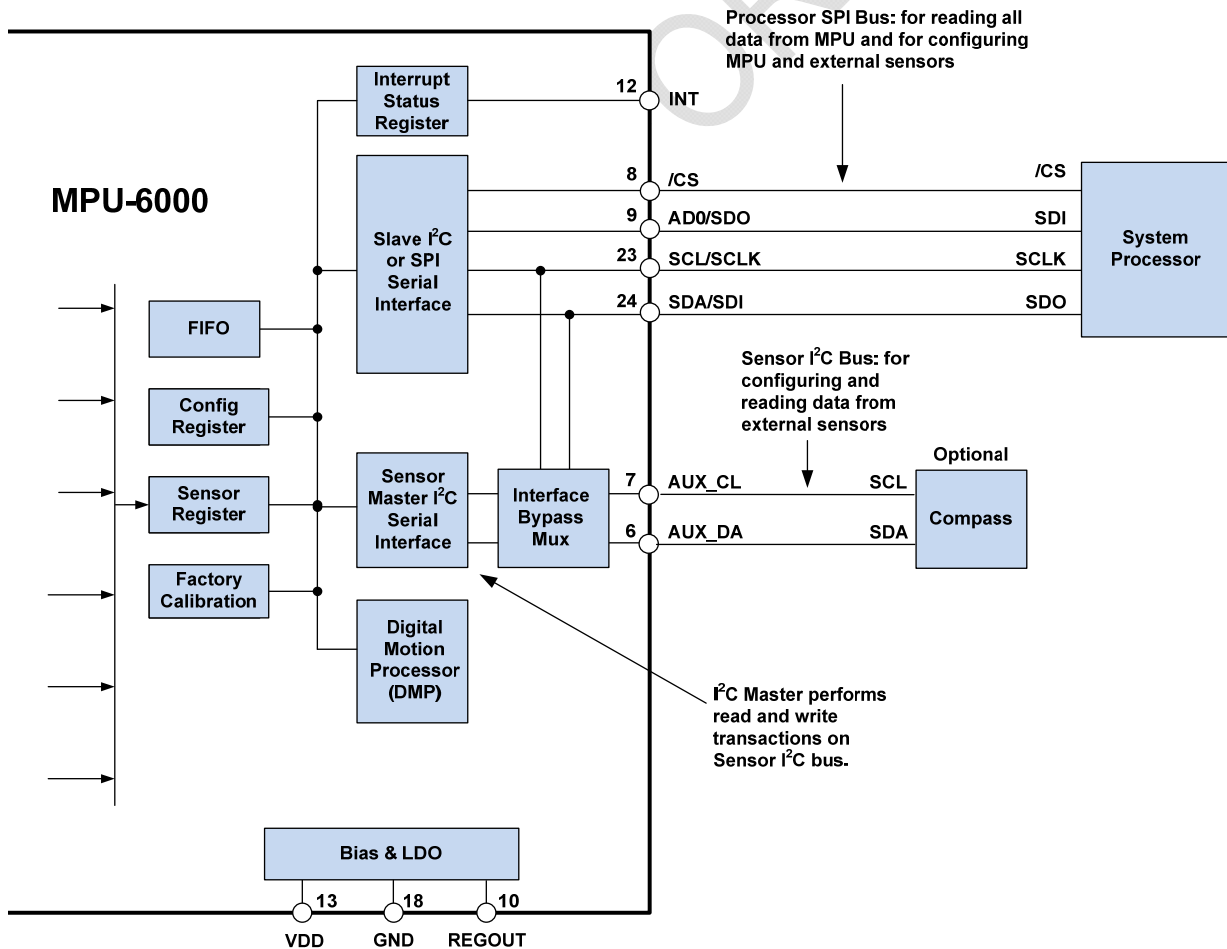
Processor SPI Bus: for reading all data from MPU and for configuring MPU and external sensors

MPU-6000

Interrupt Status Register

12 INT

Slave $I^2C$ or SPI Serial Interface

8 /CS

9 AD0/SDO

23 SCL/SCLK

24 SDA/SDI

/CS

SDI

SCLK

SDO

System Processor

FIFO

Config Register

Sensor Register

Factory Calibration

Sensor Master $I^2C$ Serial Interface

Interface Bypass Mux

Digital Motion Processor (DMP)

Sensor $I^2C$ Bus: for configuring and reading data from external sensors

Optional

7 AUX_CL

6 AUX_DA

SCL

SDA

Compass

$I^2C$ Master performs read and write transactions on Sensor $I^2C$ bus.

Bias & LDO

13 VDD

18 GND

10 REGOUT